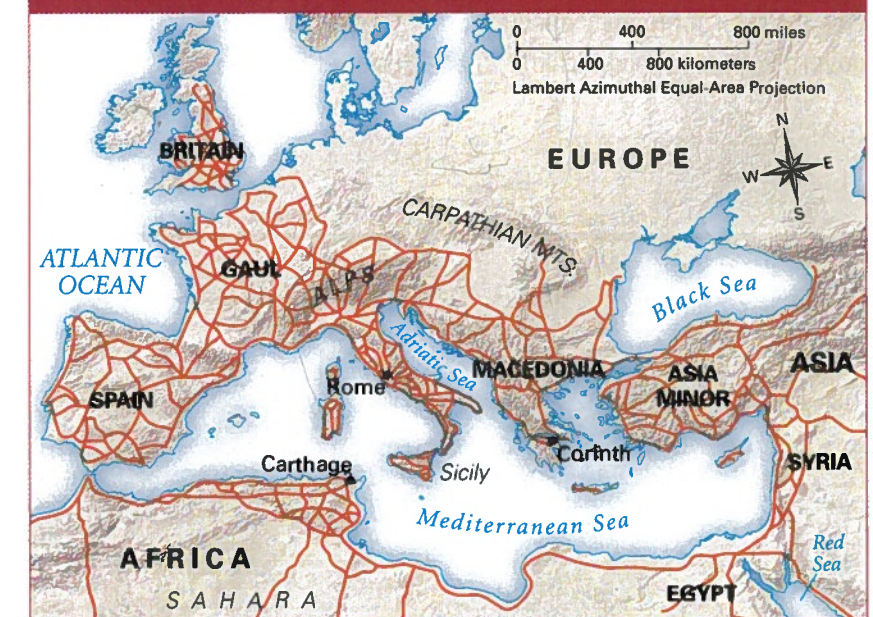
0 400 800 miles
0 400 800 kilometers
Lambert Azimuthal Equal-Area Projection

N
E
S
W

BRITAIN
EUROPE
CARPATHIAN MTS.
ATLANTIC OCEAN
GAUL
ALPS
Black Sea
Adriatic Sea
MACEDONIA
ASIA
ASIA MINOR
SPAIN
Rome
Corinth
Carthage
Sicily
SYRIA
Mediterranean Sea
AFRICA
Red Sea
SAHARA
EGYPT